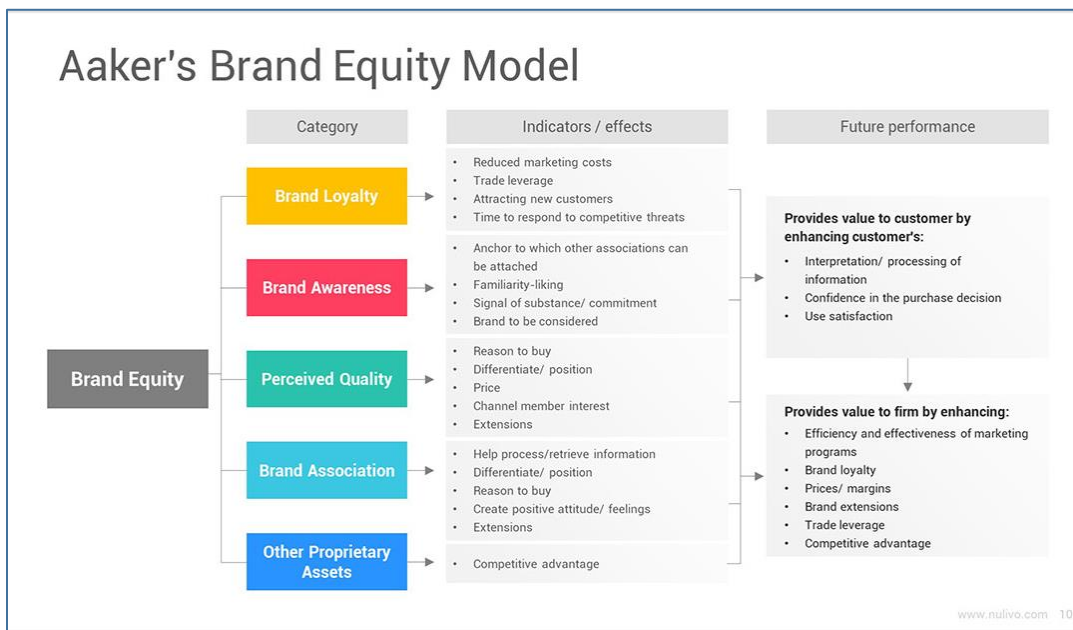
Aaker's Brand Equity Model

Category

Indicators / effects

Future performance

Brand Equity

Brand Loyalty

- Reduced marketing costs
- Trade leverage
- Attracting new customers
- Time to respond to competitive threats

Brand Awareness

- Anchor to which other associations can be attached
- Familiarity-liking
- Signal of substance/ commitment
- Brand to be considered

Perceived Quality

- Reason to buy
- Differentiate/ position
- Price
- Channel member interest
- Extensions

Brand Association

- Help process/retrieve information
- Differentiate/ position
- Reason to buy
- Create positive attitude/ feelings
- Extensions

Other Proprietary Assets

- Competitive advantage

Provides value to customer by enhancing customer's:

- Interpretation/ processing of information
- Confidence in the purchase decision
- Use satisfaction

Provides value to firm by enhancing:

- Efficiency and effectiveness of marketing programs
- Brand loyalty
- Prices/ margins
- Brand extensions
- Trade leverage
- Competitive advantage

www.nulivo.com 10